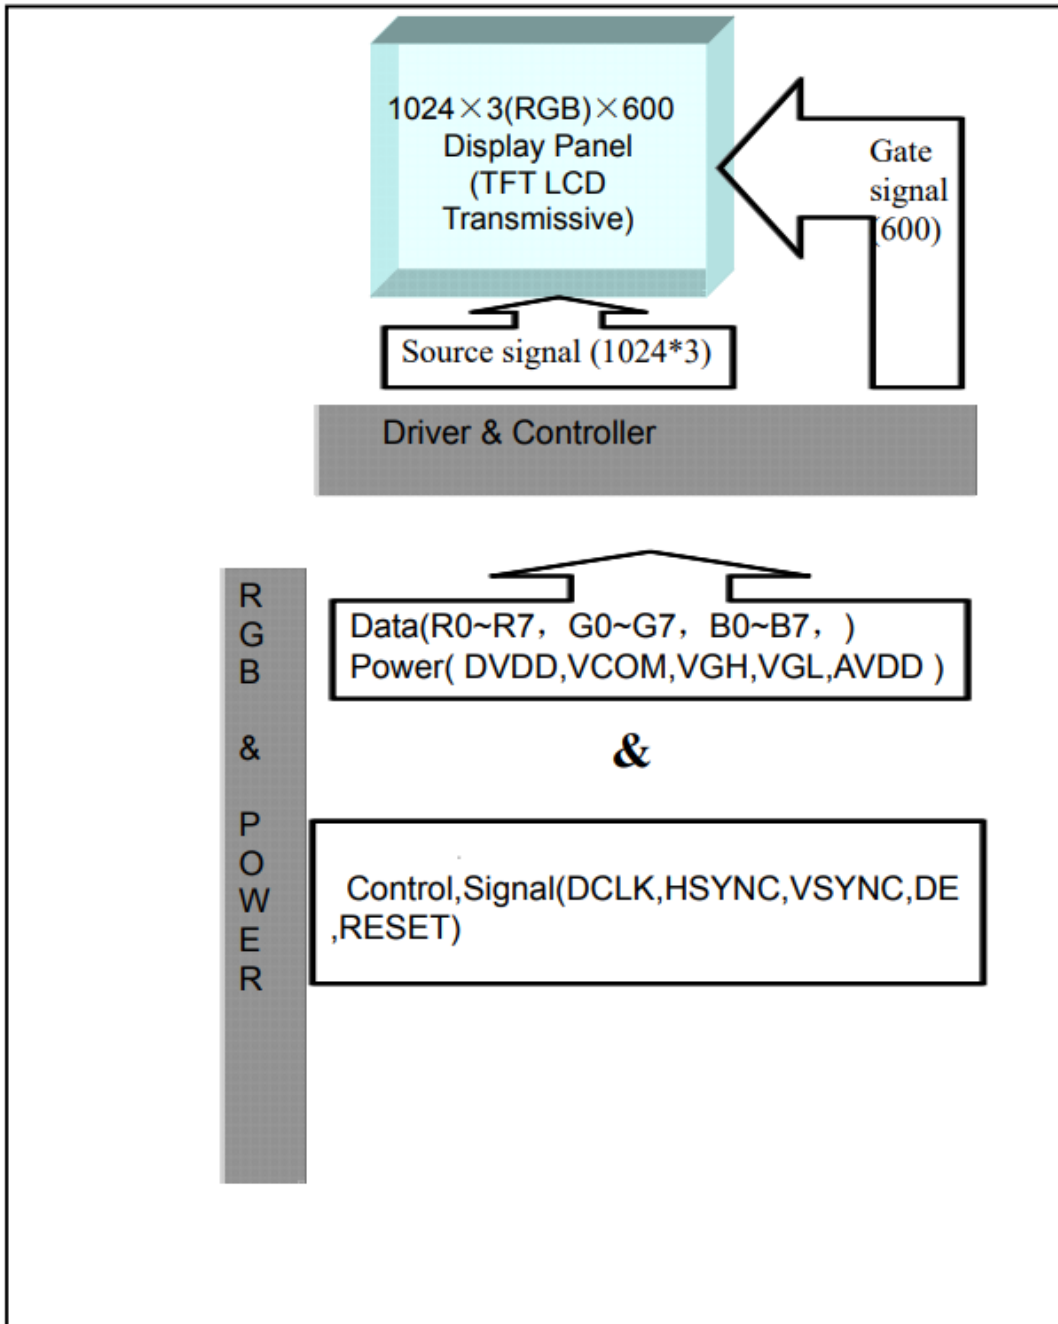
1024×3(RGB)×600
Display Panel
(TFT LCD
Transmissive)

Gate
signal
(600)

Source signal (1024*3)

Driver & Controller

R
G
B

&

P
O
W
E
R

Data(R0~R7，G0~G7，B0~B7，)
Power( DVDD,VCOM,VGH,VGL,AVDD )

&

Control,Signal(DCLK,HSYNC,VSYNC,DE ,RESET)